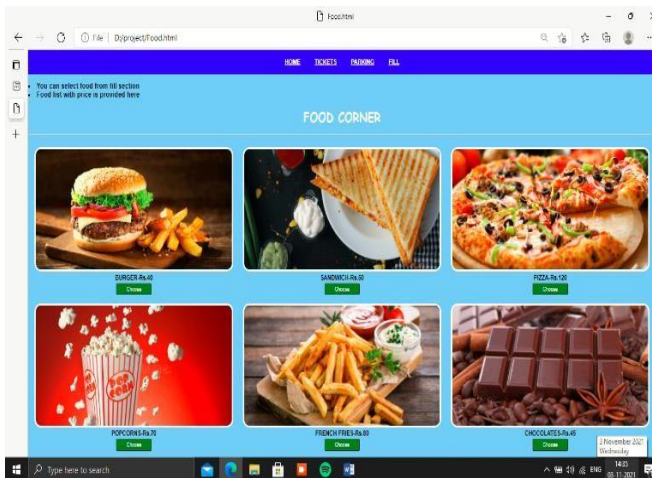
Food.html

File | D:/project/Food.html

HOME TICKETS PARKING FILL

• You can select food from fill section
• Food list with price is provided here

FOOD CORNER

BURGER-Rs.40
Choose

SANDWICH-Rs.60
Choose

PIZZA-Rs.120
Choose

POPCORNS-Rs.70
Choose

FRENCH FRIES-Rs.80
Choose

CHOCOLATES-Rs.45
Choose

Type here to search

8 November 2021
Wednesday

14:33
08-11-2021

ENG